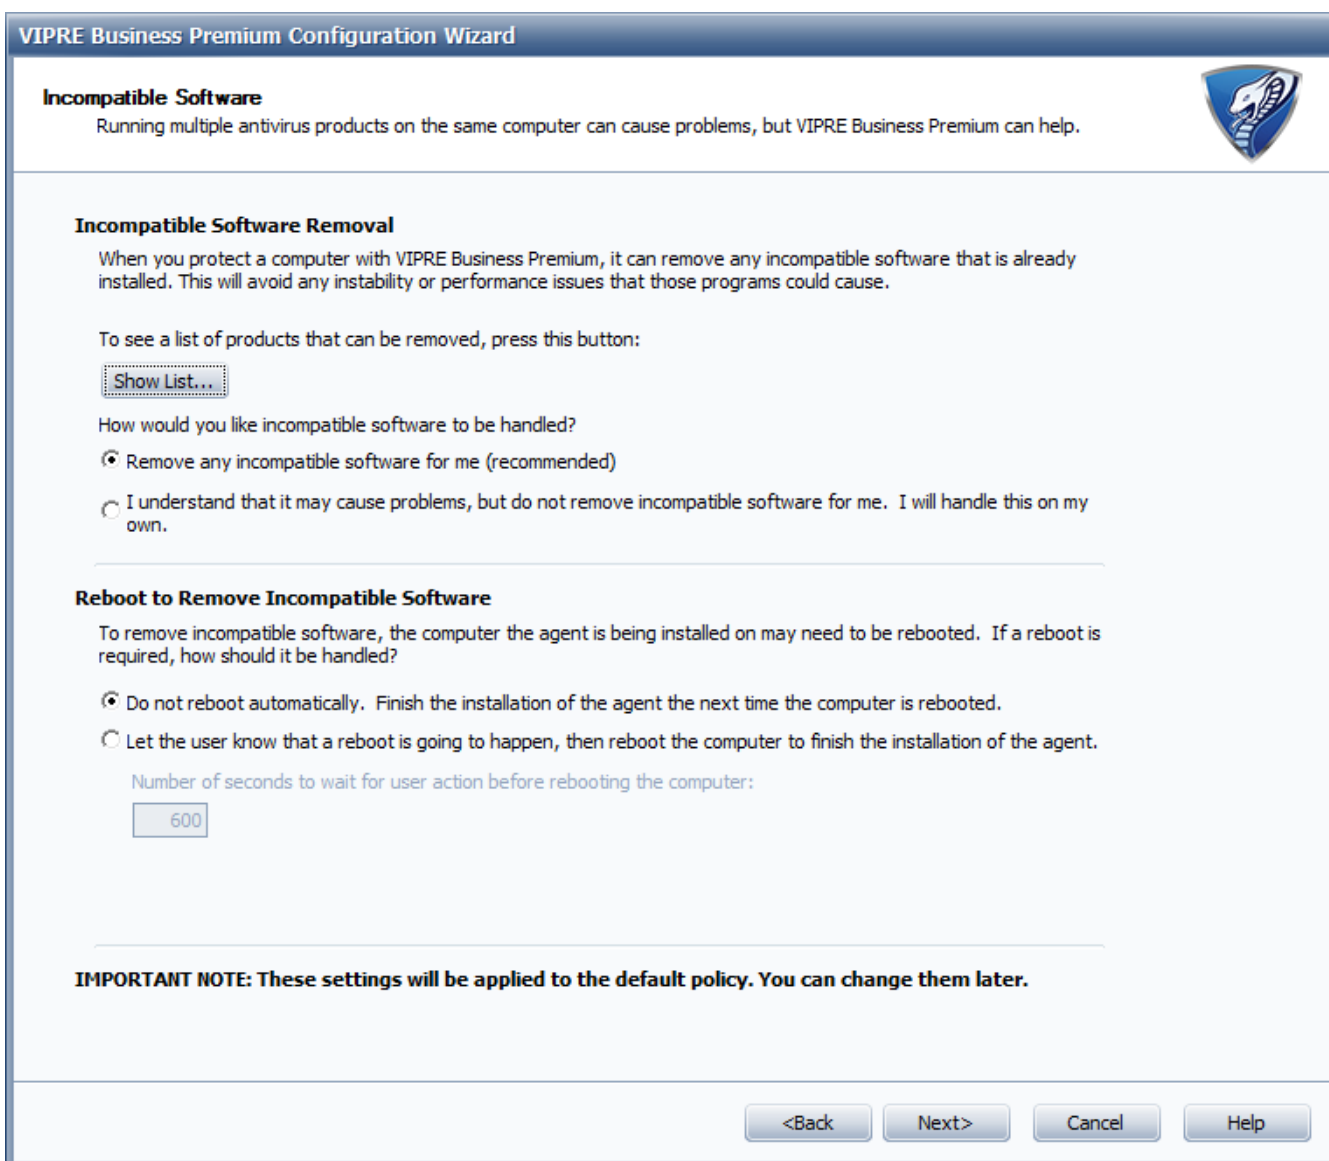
VIPRE Business Premium Configuration Wizard

Incompatible Software
Running multiple antivirus products on the same computer can cause problems, but VIPRE Business Premium can help.

Incompatible Software Removal
When you protect a computer with VIPRE Business Premium, it can remove any incompatible software that is already installed. This will avoid any instability or performance issues that those programs could cause.

To see a list of products that can be removed, press this button:

Show List...

How would you like incompatible software to be handled?

Remove any incompatible software for me (recommended)

I understand that it may cause problems, but do not remove incompatible software for me. I will handle this on my own.

Reboot to Remove Incompatible Software
To remove incompatible software, the computer the agent is being installed on may need to be rebooted. If a reboot is required, how should it be handled?

Do not reboot automatically. Finish the installation of the agent the next time the computer is rebooted.

Let the user know that a reboot is going to happen, then reboot the computer to finish the installation of the agent.

Number of seconds to wait for user action before rebooting the computer:

600

IMPORTANT NOTE: These settings will be applied to the default policy. You can change them later.

<Back  Next>  Cancel  Help